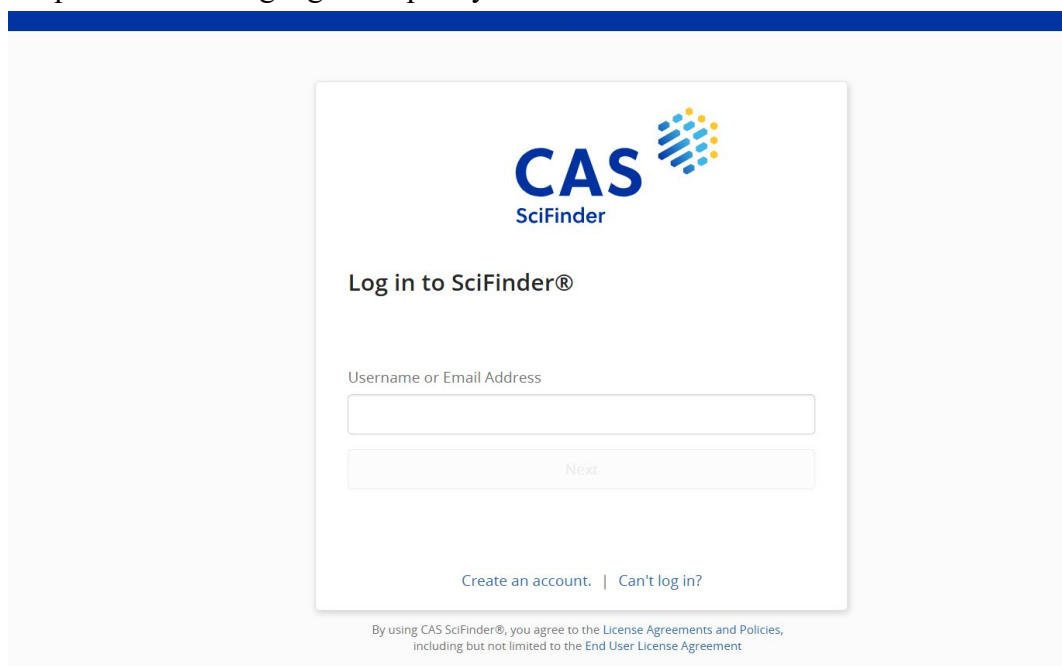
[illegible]

CAS
SciFinder

Log in to SciFinder®

Username or Email Address

Next

Create an account. | Can't log in?

By using CAS SciFinder®, you agree to the License Agreements and Policies, including but not limited to the End User License Agreement